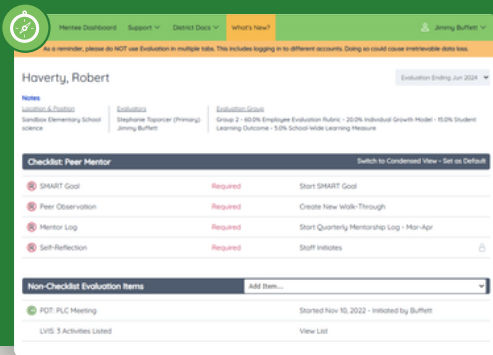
Mentee Dashboard Support District Docs What's New? Jimmy Buffett

As a reminder, please do NOT use Evaluation in multiple tabs. This includes logging in to different accounts. Doing so could cause irretrievable data loss.

Haverty, Robert

Evaluation Ending Jun 2024

Notes

Location & Position
Sandbox Elementary School
science

Evaluators
Stephanie Toporcer (Primary)
Jimmy Buffett

Evaluation Group
Group 2 - 60.0% Employee Evaluation Rubric - 20.0% Individual Growth Model - 15.0% Student Learning Outcome - 5.0% School-Wide Learning Measure

Checklist: Peer Mentor

Switch to Condensed View - Set as Default

| | | |
|---|---|---|
| SMART Goal | Required | Start SMART Goal |
| Peer Observation | Required | Create New Walk-Through |
| Mentor Log | Required | Start Quarterly Mentorship Log - Mar-Apr |
| Self-Reflection | Required | Staff Initiates |

Non-Checklist Evaluation Items

Add Item...

| | |
|---|---|
| PDT: PLC Meeting | Started Nov 10, 2022 - Initiated by Buffett |
| LVIS: 3 Activities Listed | View List |